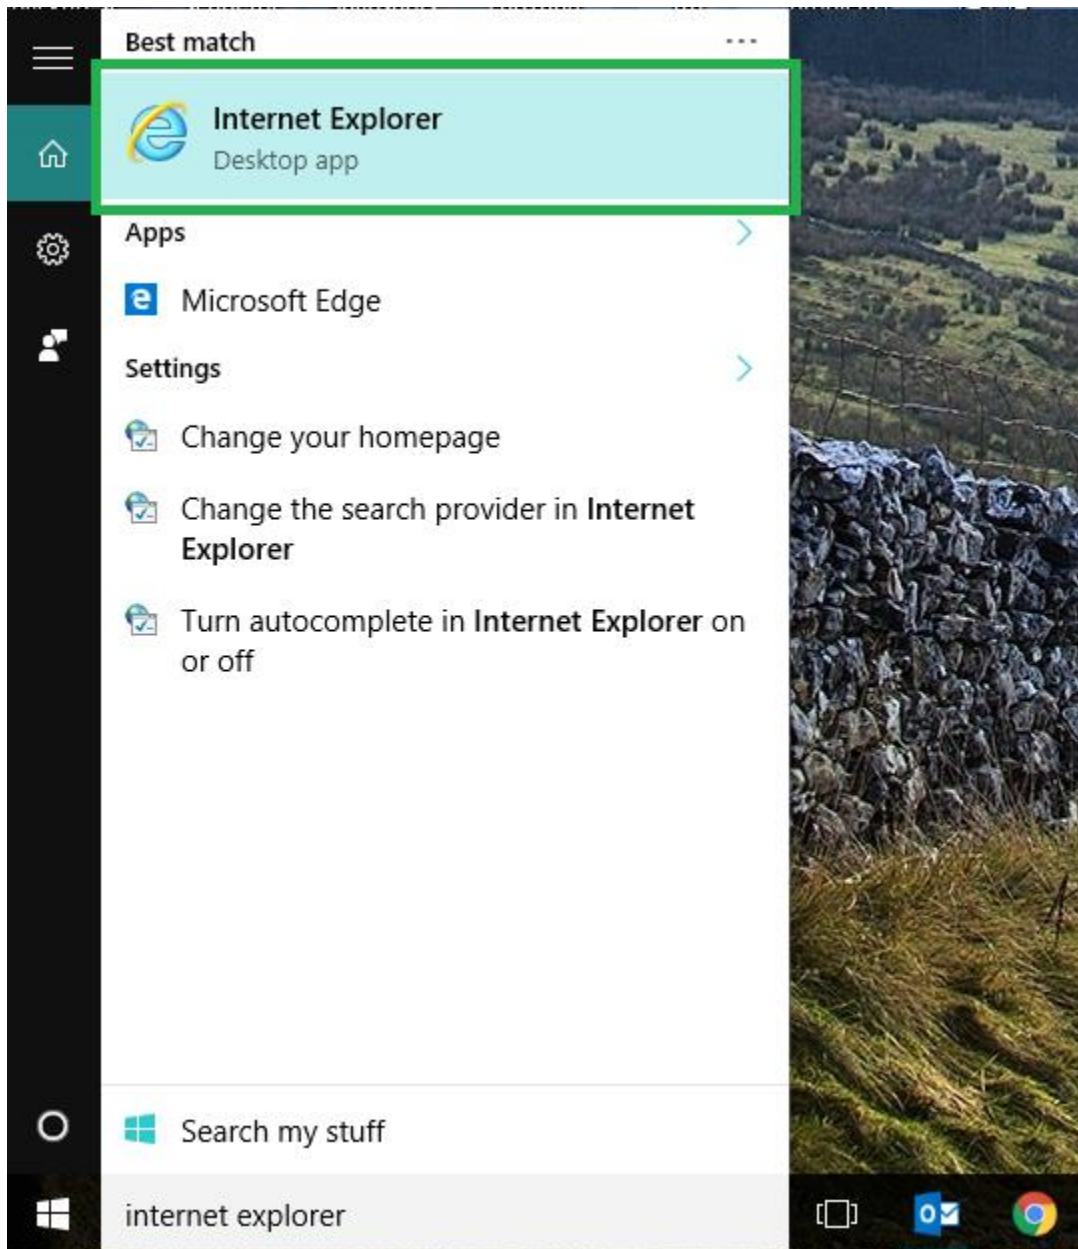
Best match ...

Internet Explorer
Desktop app

Apps

Microsoft Edge

Settings

Change your homepage

Change the search provider in Internet Explorer

Turn autocomplete in Internet Explorer on or off

Search my stuff

internet explorer